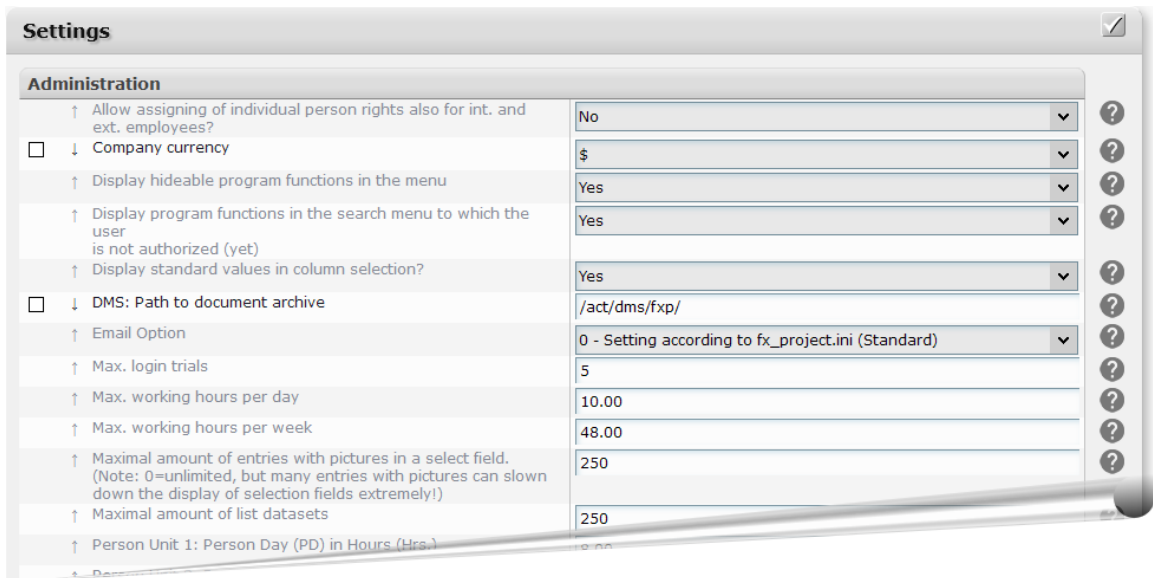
Settings

Administration

↑ Allow assigning of individual person rights also for int. and ext. employees? | No

↓ Company currency | $

↑ Display hideable program functions in the menu | Yes

↑ Display program functions in the search menu to which the user is not authorized (yet) | Yes

↑ Display standard values in column selection? | Yes

↓ DMS: Path to document archive | /act/dms/fxp/

↑ Email Option | 0 - Setting according to fx_project.ini (Standard)

↑ Max. login trials | 5

↑ Max. working hours per day | 10.00

↑ Max. working hours per week | 48.00

↑ Maximal amount of entries with pictures in a select field. (Note: 0=unlimited, but many entries with pictures can slown down the display of selection fields extremely!) | 250

↑ Maximal amount of list datasets | 250

↑ Person Unit 1: Person Day (PD) in Hours (Hrs.) | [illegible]

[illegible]